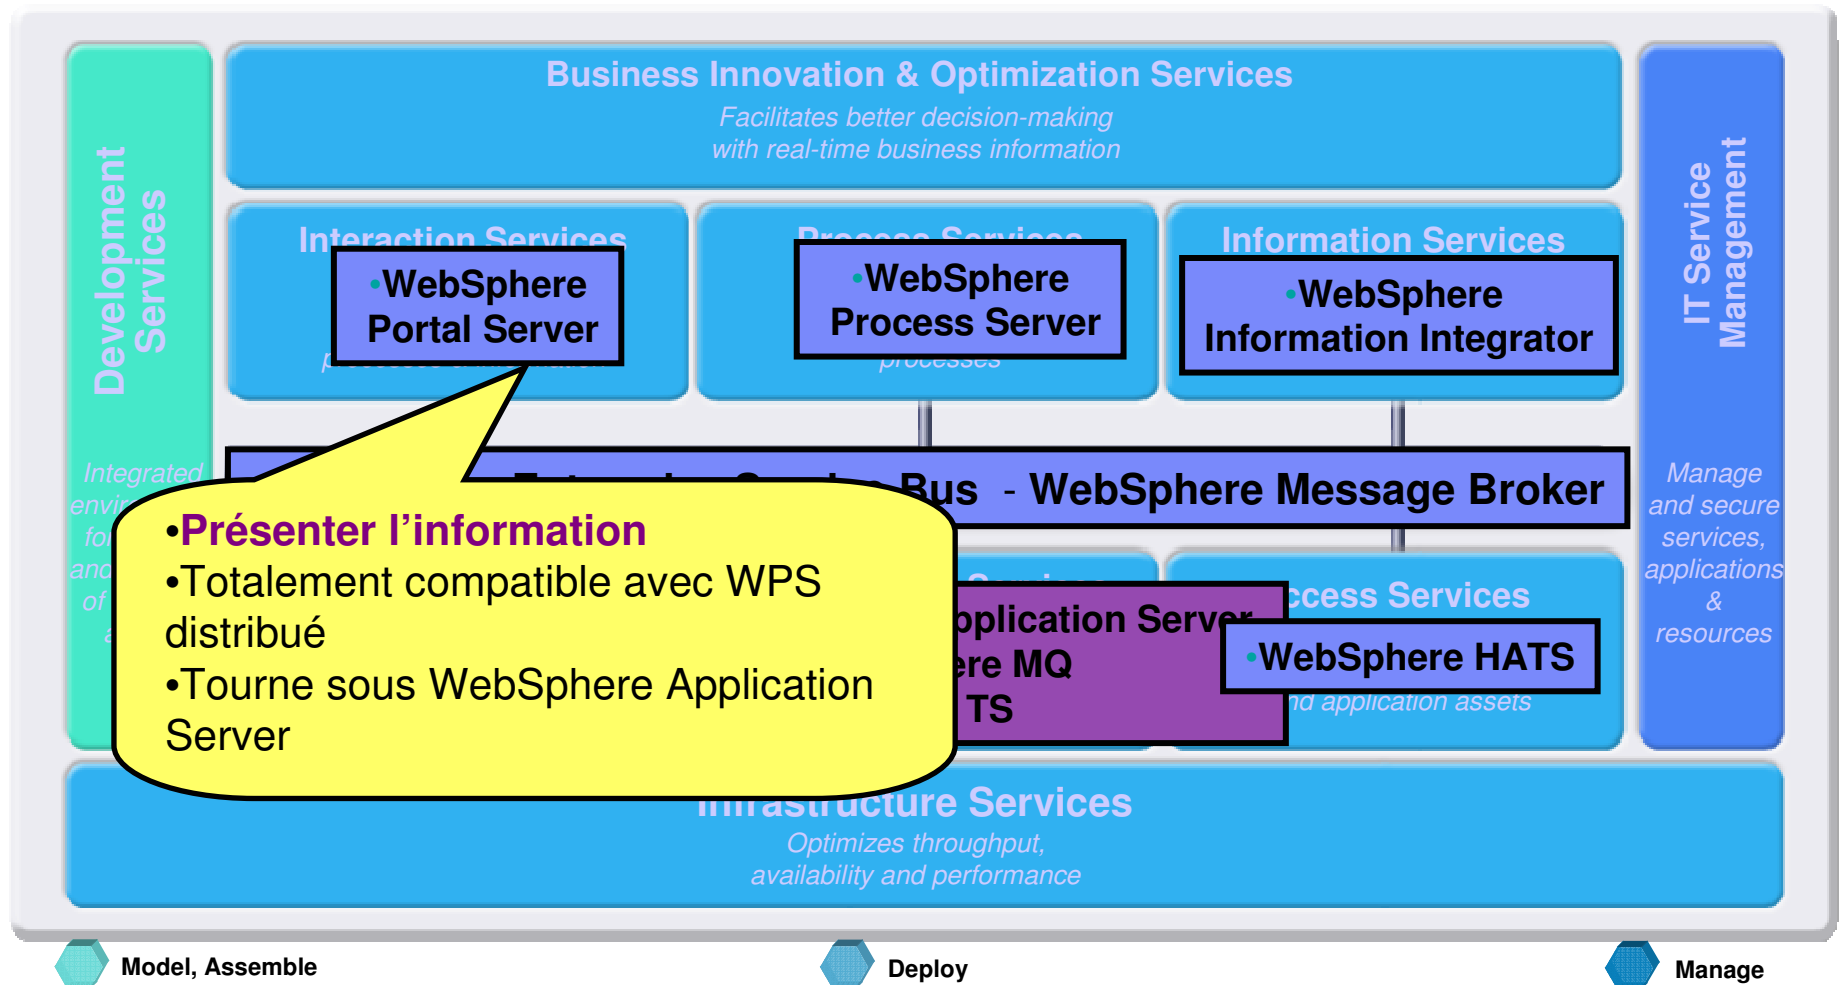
Development Services

Integrated envi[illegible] fo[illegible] and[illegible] of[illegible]

Business Innovation & Optimization Services
Facilitates better decision-making with real-time business information

IT Service Management

Manage and secure services, applications & resources

Interaction Services
•WebSphere Portal Server

Process Services
•WebSphere Process Server
processes

Information Services
•WebSphere Information Integrator

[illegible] Bus - WebSphere Message Broker

•Présenter l'information
•Totalement compatible avec WPS distribué
•Tourne sous WebSphere Application Server

Services
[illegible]pplication Server
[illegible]ere MQ
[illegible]TS

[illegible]ccess Services
•WebSphere HATS
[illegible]nd application assets

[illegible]ucture Services
Optimizes throughput, availability and performance

Model, Assemble

Deploy

Manage